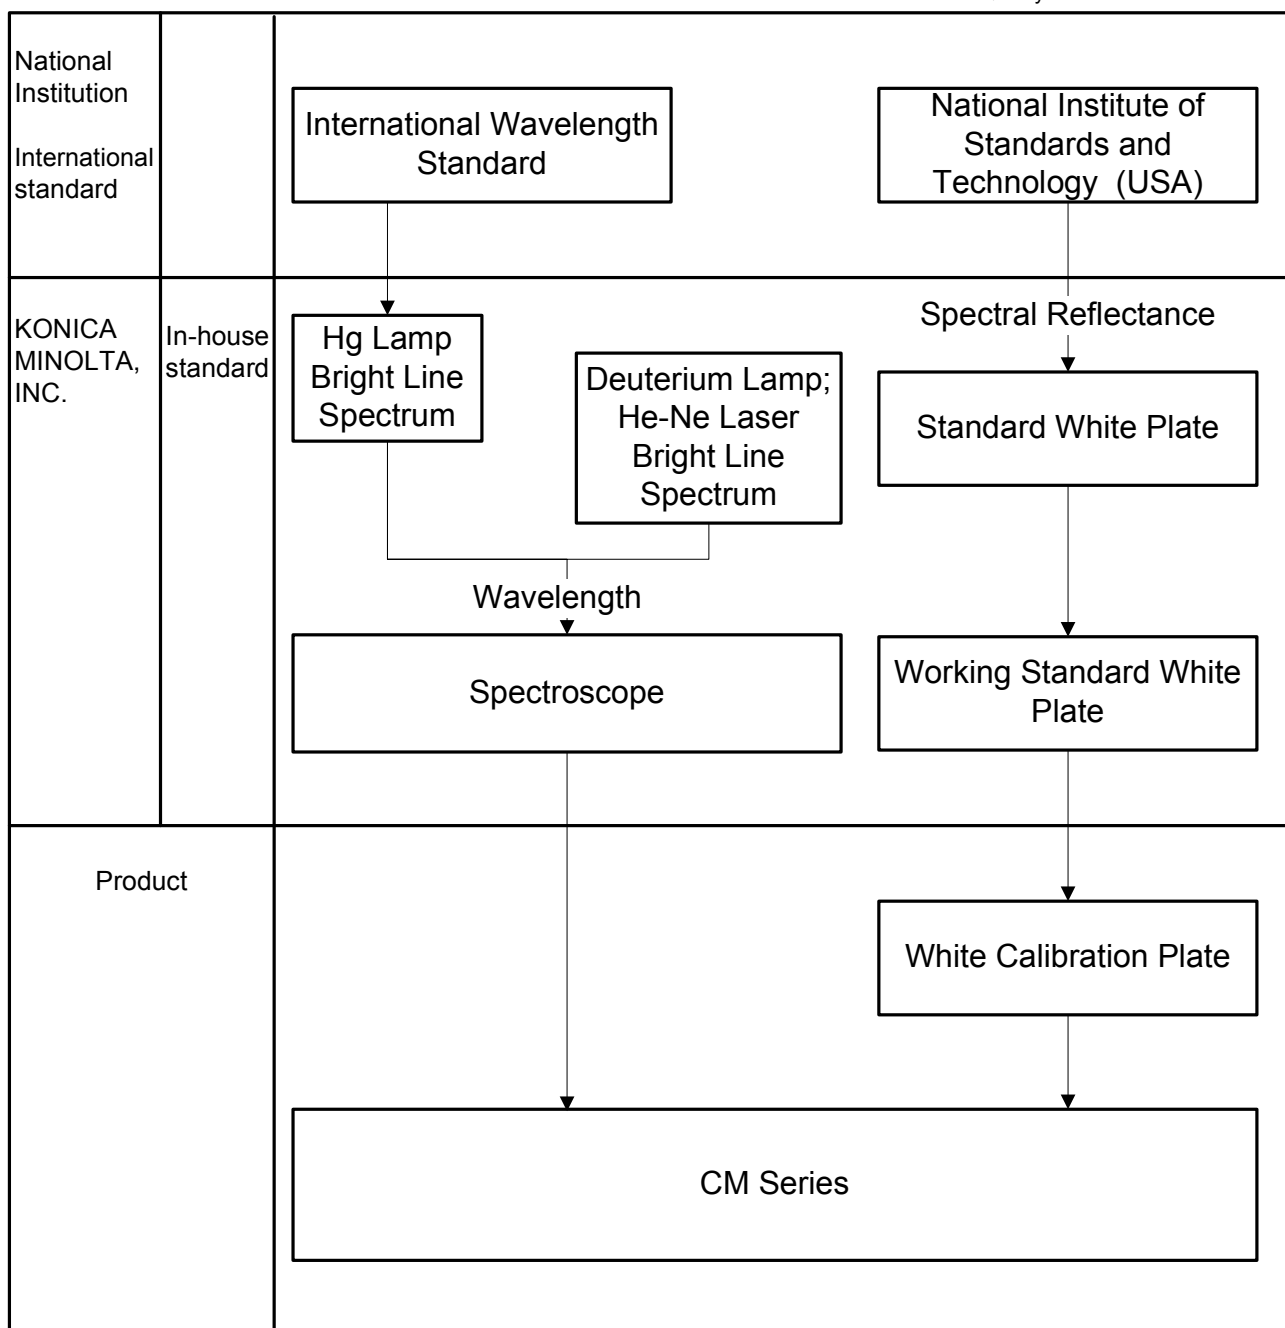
National Institution

International standard

International Wavelength Standard

National Institute of Standards and Technology (USA)

KONICA MINOLTA, INC.

In-house standard

Hg Lamp Bright Line Spectrum

Deuterium Lamp; He-Ne Laser Bright Line Spectrum

Spectral Reflectance

Standard White Plate

Wavelength

Spectroscope

Working Standard White Plate

Product

White Calibration Plate

CM Series